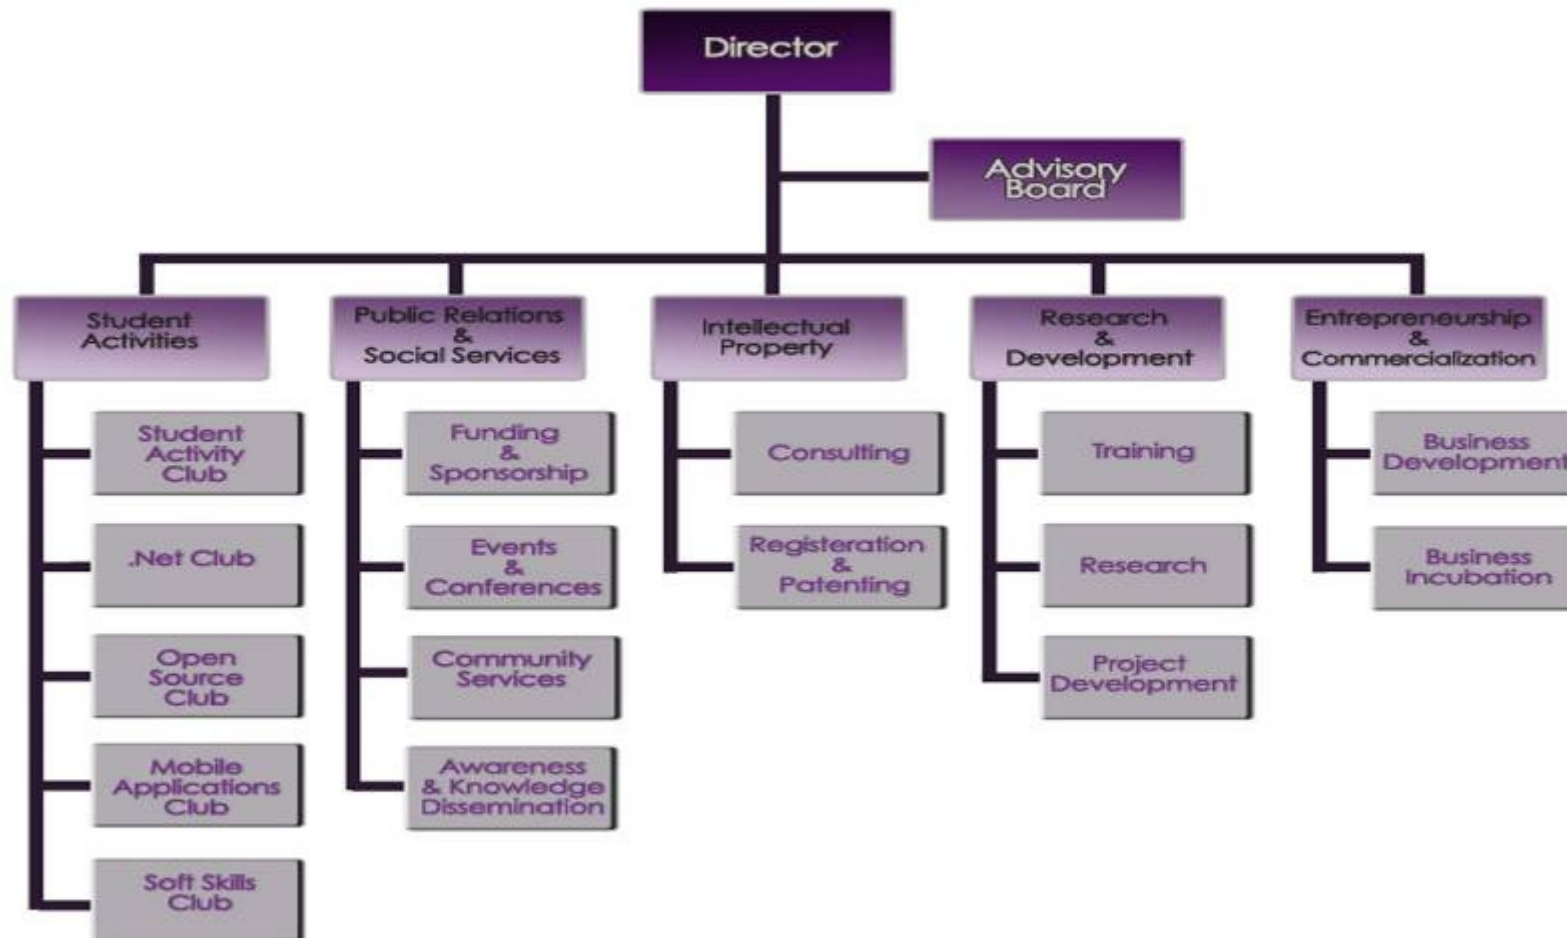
Director

Advisory Board

Student Activities

Student Activity Club

.Net Club

Open Source Club

Mobile Applications Club

Soft Skills Club

Public Relations & Social Services

Funding & Sponsorship

Events & Conferences

Community Services

Awareness & Knowledge Dissemination

Intellectual Property

Consulting

Registeration & Patenting

Research & Development

Training

Research

Project Development

Entrepreneurship & Commercialization

Business Development

Business Incubation